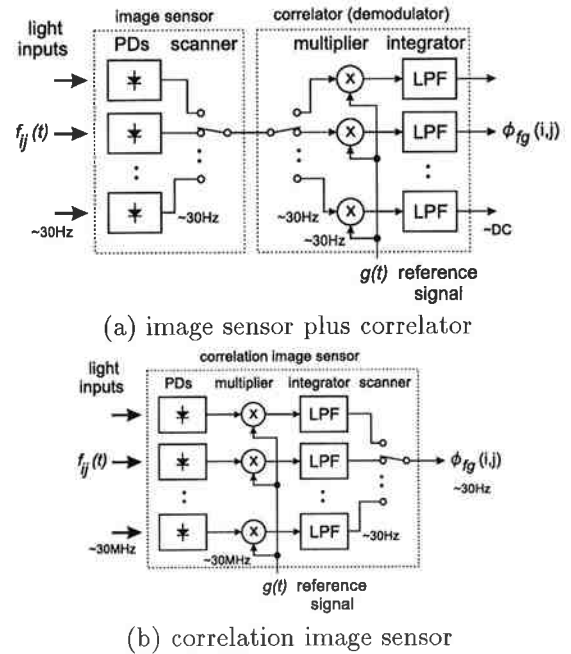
light inputs

image sensor

PDs scanner

$f_{ij}(t)$

~30Hz

~30Hz

correlator (demodulator)

multiplier integrator

LPF

LPF

LPF

$\phi_{fg}$ (i,j)

~30Hz

~30Hz

~DC

$g(t)$ reference signal

(a) image sensor plus correlator

correlation image sensor

light inputs

PDs multiplier integrator scanner

LPF

LPF

LPF

$f_{ij}(t)$

$\phi_{fg}$ (i,j)

~30Hz

~30MHz

~30MHz

~30Hz

$g(t)$ reference signal

(b) correlation image sensor